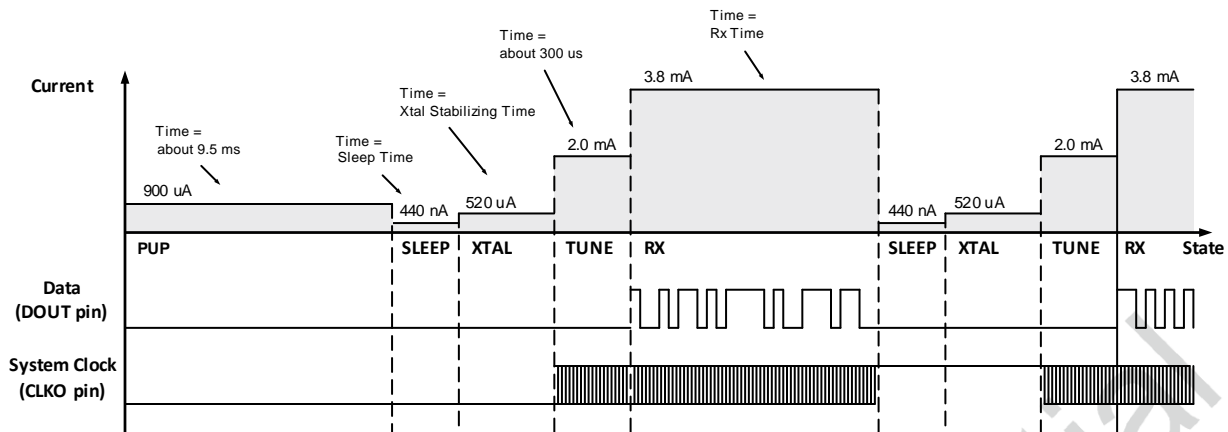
Current

Time =
about 9.5 ms

Time =
Sleep Time

Time =
Xtal Stabilizing Time

Time =
about 300 us

Time =
Rx Time

900 uA

440 nA

520 uA

2.0 mA

3.8 mA

440 nA

520 uA

2.0 mA

3.8 mA

PUP SLEEP XTAL TUNE RX SLEEP XTAL TUNE RX State

Data
(DOUT pin)

System Clock
(CLKO pin)